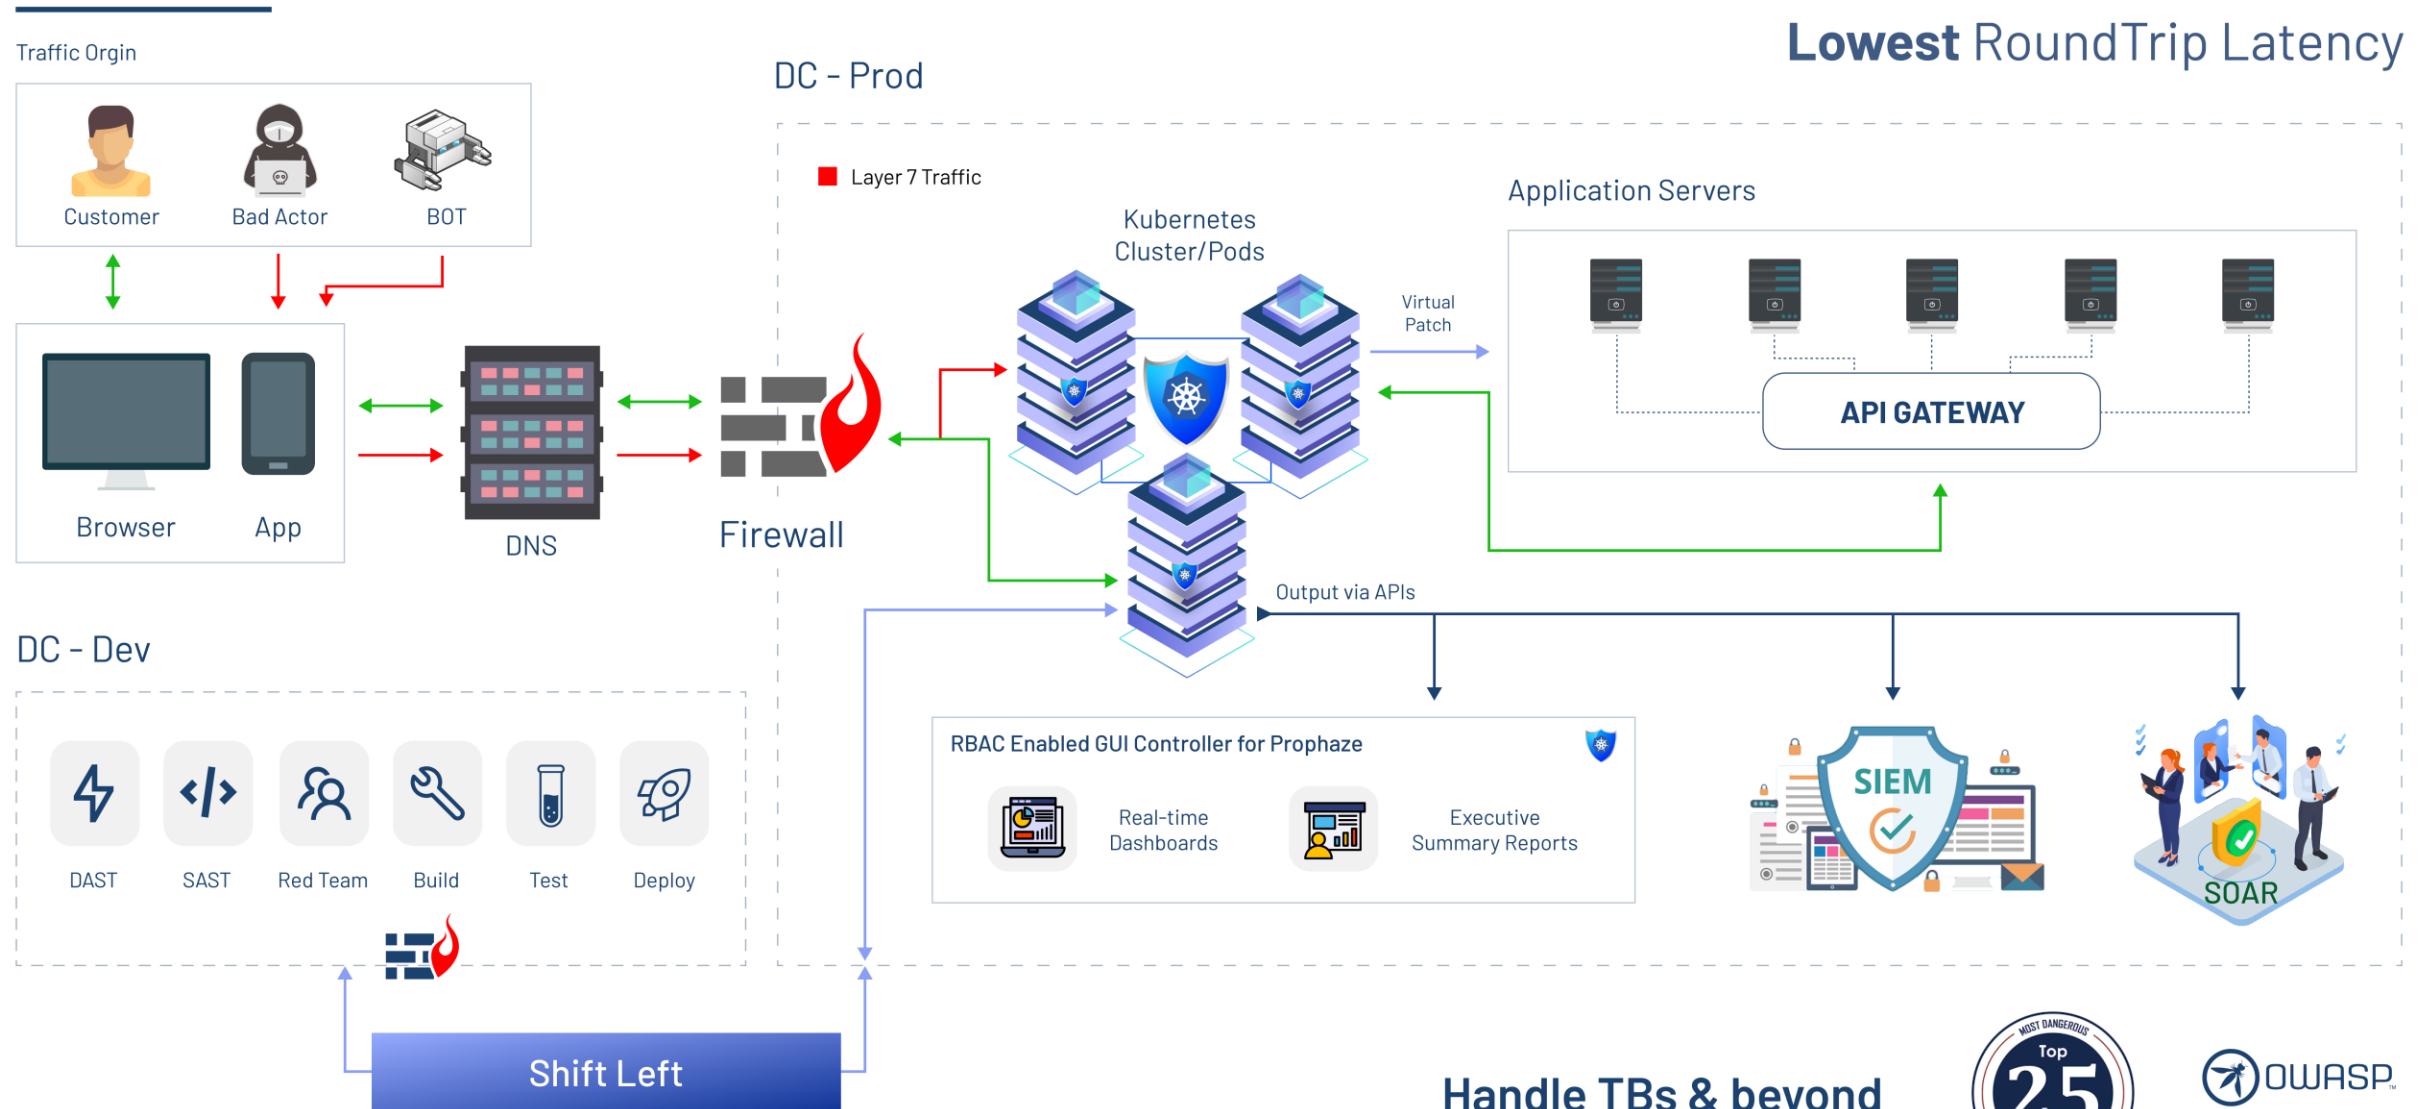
Traffic Orgin

Customer

Bad Actor

BOT

Browser

App

DNS

Firewall

DC - Prod

Lowest RoundTrip Latency

Layer 7 Traffic

Kubernetes Cluster/Pods

Virtual Patch

Application Servers

API GATEWAY

Output via APIs

RBAC Enabled GUI Controller for Prophaze

Real-time Dashboards

Executive Summary Reports

SIEM

SOAR

DC - Dev

DAST

SAST

Red Team

Build

Test

Deploy

Shift Left

Handle TBs & beyond

MOST DANGEROUS Top 25

OWASP